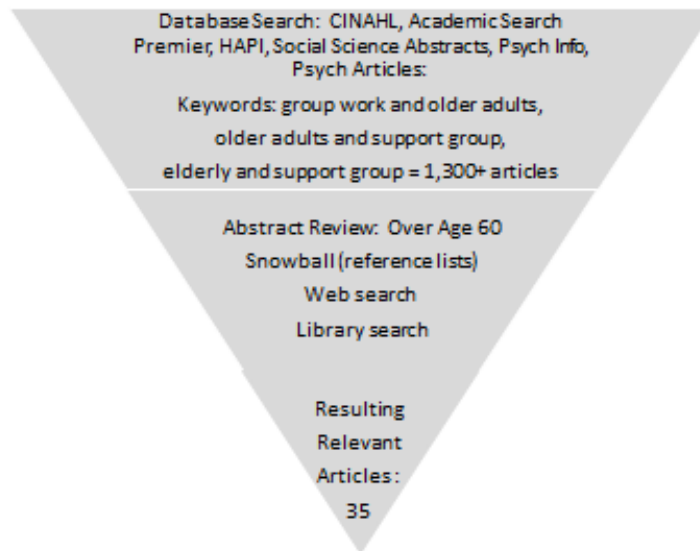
Database Search: CINAHL, Academic Search Premier, HAPI, Social Science Abstracts, Psych Info, Psych Articles:

Keywords: group work and older adults,
older adults and support group,
elderly and support group = 1,300+ articles

Abstract Review: Over Age 60
Snowball (reference lists)
Web search
Library search

Resulting
Relevant
Articles:
35